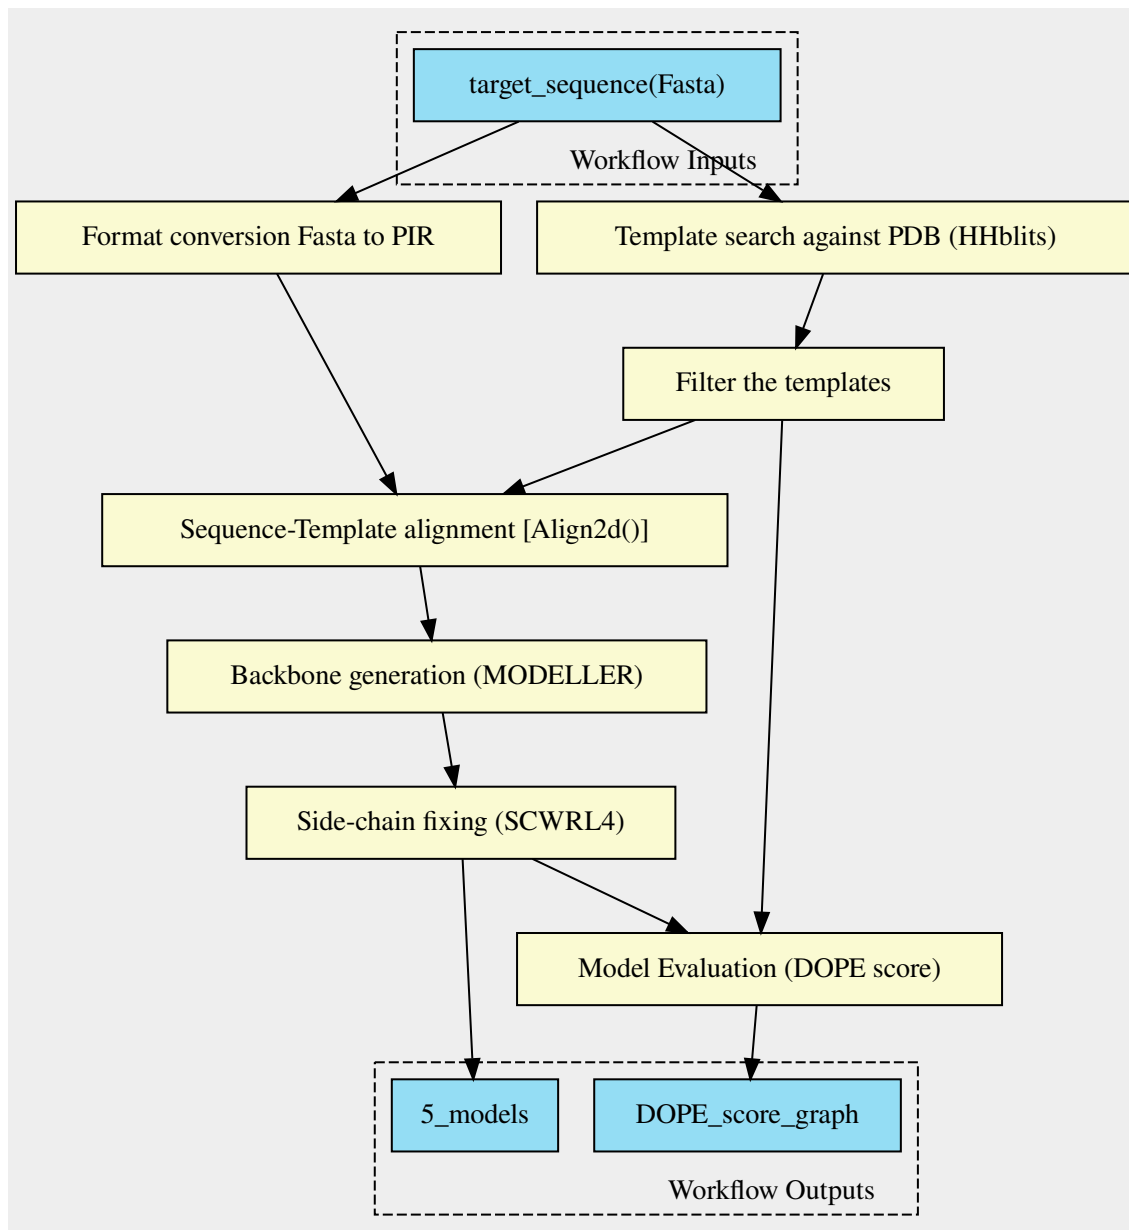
target_sequence(Fasta)

Workflow Inputs

Format conversion Fasta to PIR

Template search against PDB (HHblits)

Filter the templates

Sequence-Template alignment [Align2d()]

Backbone generation (MODELLER)

Side-chain fixing (SCWRL4)

Model Evaluation (DOPE score)

5_models

DOPE_score_graph

Workflow Outputs